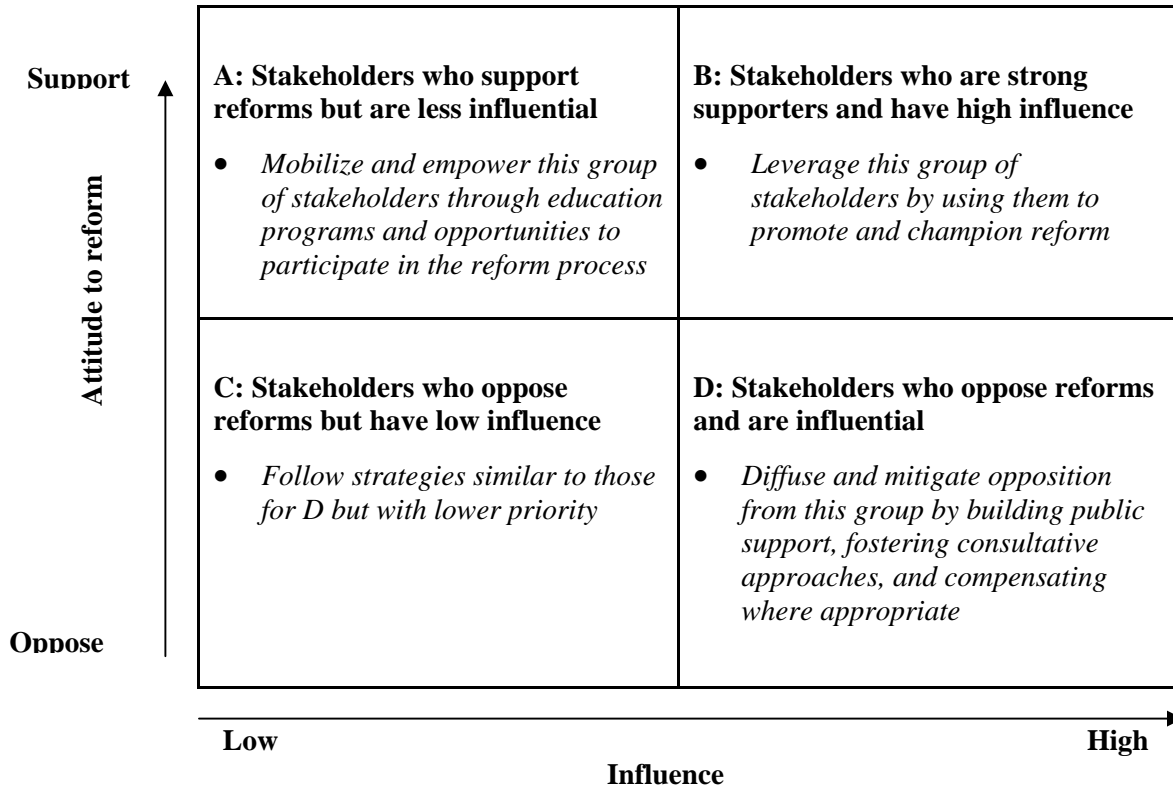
Support

Attitude to reform

Oppose

| A: Stakeholders who support reforms but are less influential<br>• *Mobilize and empower this group of stakeholders through education programs and opportunities to participate in the reform process* | B: Stakeholders who are strong supporters and have high influence<br>• *Leverage this group of stakeholders by using them to promote and champion reform* |
|---|---|
| C: Stakeholders who oppose reforms but have low influence<br>• *Follow strategies similar to those for D but with lower priority* | D: Stakeholders who oppose reforms and are influential<br>• *Diffuse and mitigate opposition from this group by building public support, fostering consultative approaches, and compensating where appropriate* |

Low

High

Influence